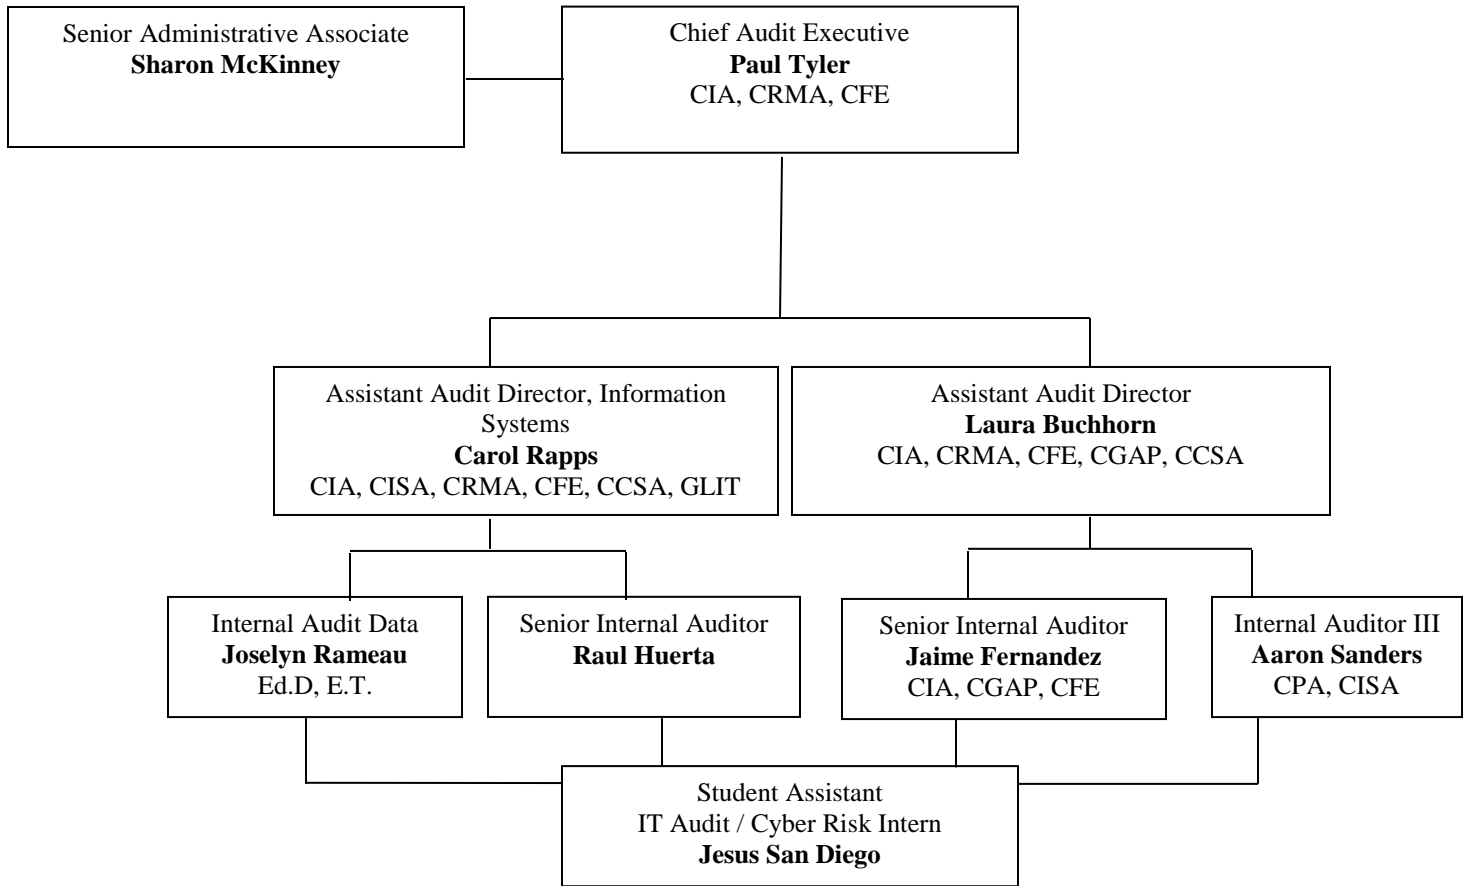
Senior Administrative Associate
**Sharon McKinney**

Chief Audit Executive
**Paul Tyler**
CIA, CRMA, CFE

Assistant Audit Director, Information Systems
**Carol Rapps**
CIA, CISA, CRMA, CFE, CCSA, GLIT

Assistant Audit Director
**Laura Buchhorn**
CIA, CRMA, CFE, CGAP, CCSA

Internal Audit Data
**Joselyn Rameau**
Ed.D, E.T.

Senior Internal Auditor
**Raul Huerta**

Senior Internal Auditor
**Jaime Fernandez**
CIA, CGAP, CFE

Internal Auditor III
**Aaron Sanders**
CPA, CISA

Student Assistant
IT Audit / Cyber Risk Intern
**Jesus San Diego**